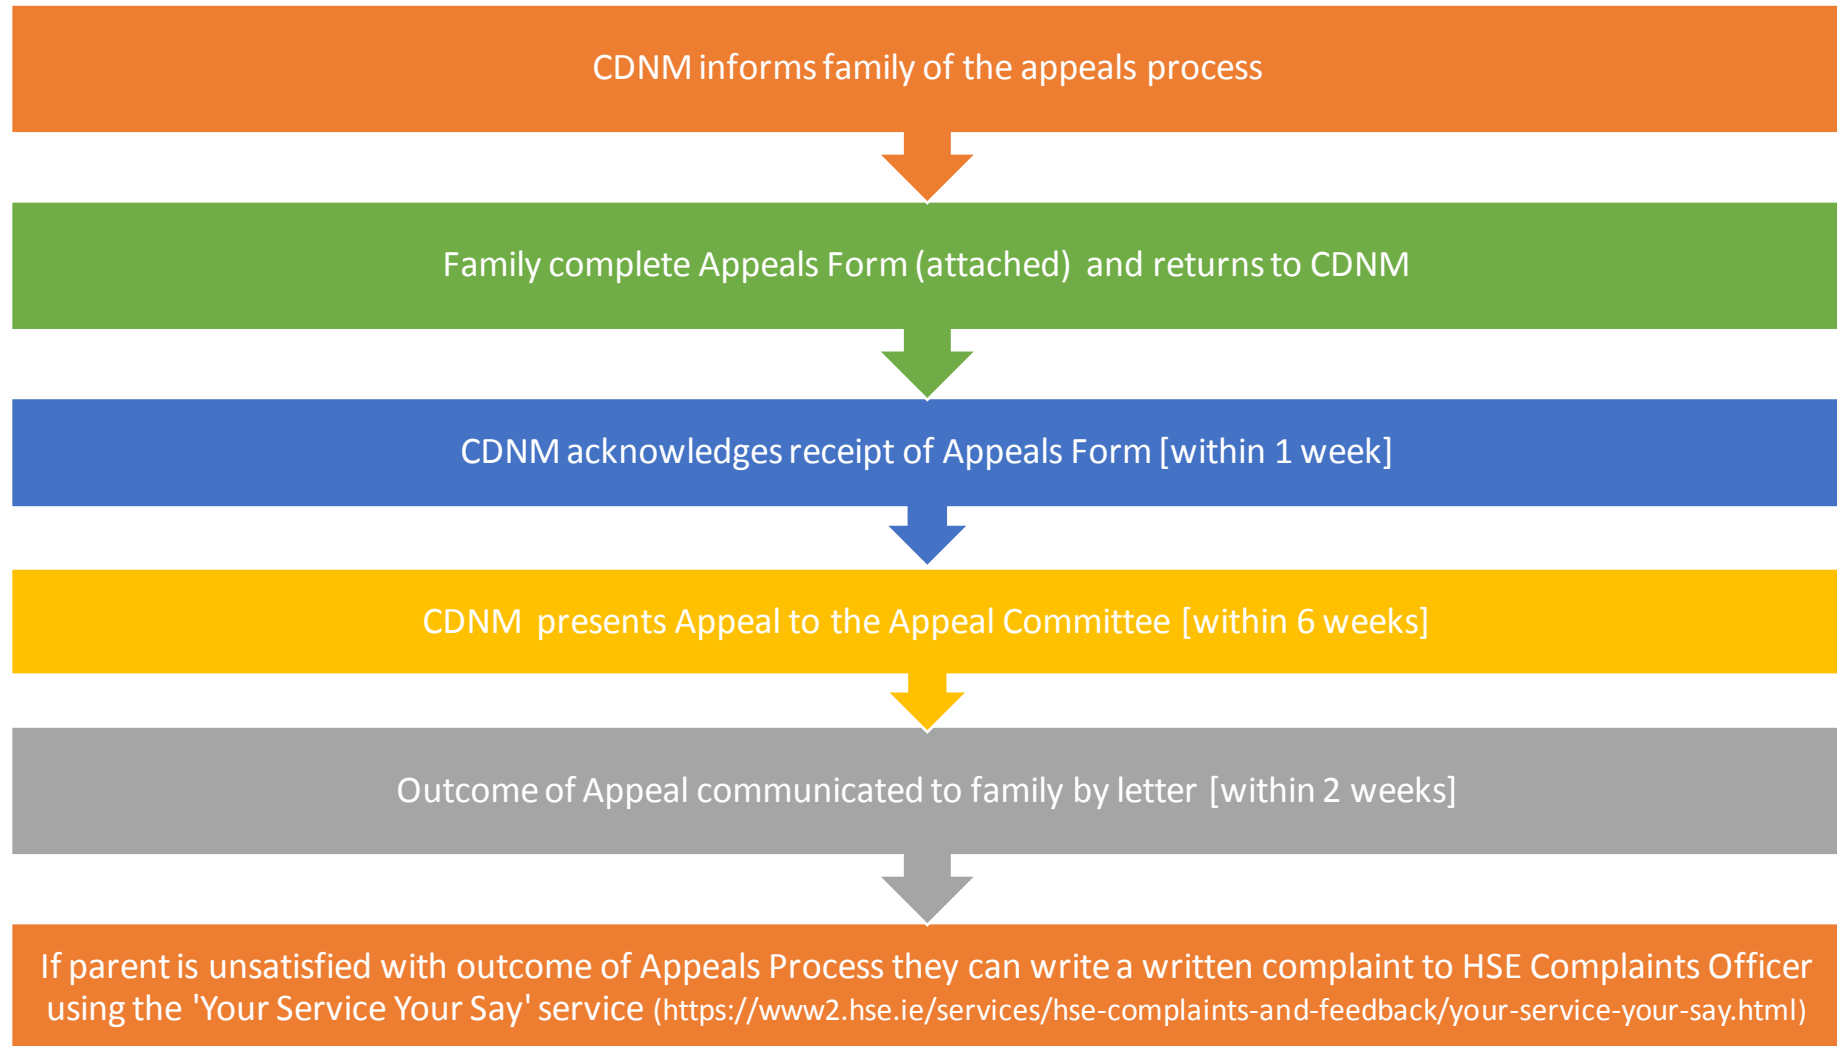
CDNM informs family of the appeals process

Family complete Appeals Form (attached) and returns to CDNM

CDNM acknowledges receipt of Appeals Form [within 1 week]

CDNM presents Appeal to the Appeal Committee [within 6 weeks]

Outcome of Appeal communicated to family by letter [within 2 weeks]

If parent is unsatisfied with outcome of Appeals Process they can write a written complaint to HSE Complaints Officer using the 'Your Service Your Say' service (https://www2.hse.ie/services/hse-complaints-and-feedback/your-service-your-say.html)